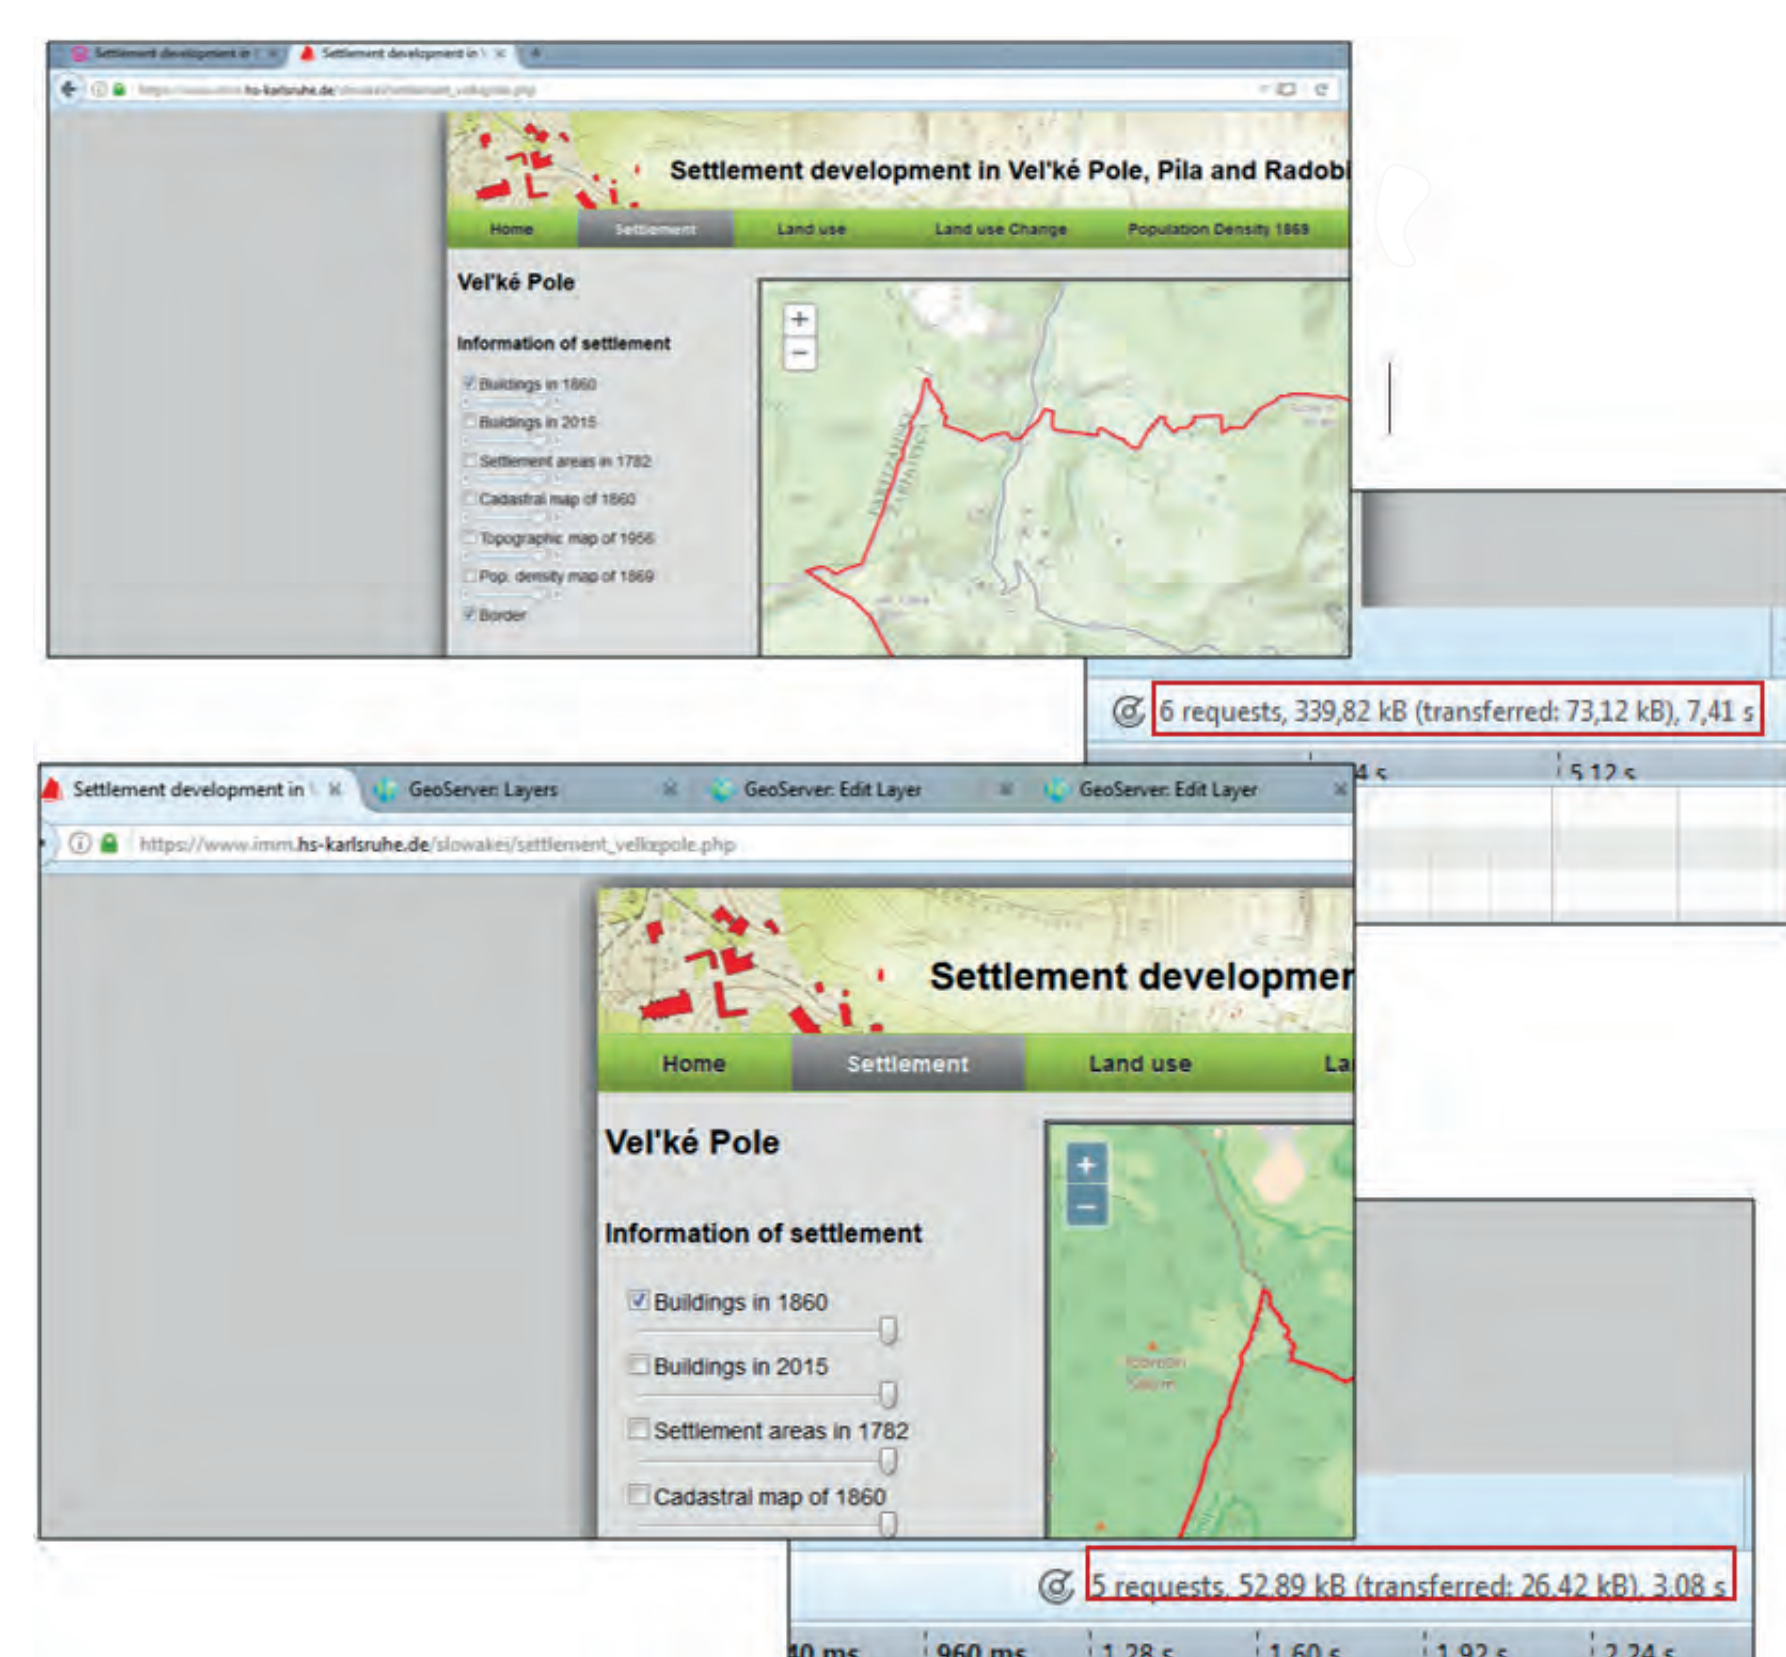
Settlement development in | Settlement development in

https://www.imm.hs-karlsruhe.de/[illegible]

Settlement development in Vel'ké Pole, Píla and Radobi

Home | Settlement | Land use | Land use Change | Population Density 1869

Vel'ké Pole

Information of settlement

Buildings in 1860

Buildings in 2015

Settlement areas in 1782

Cadastral map of 1860

Topographic map of 1956

Pop. density map of 1869

Border

+
−

6 requests, 339,82 kB (transferred: 73,12 kB), 7,41 s

4 s | 5,12 s

Settlement development in | GeoServer: Layers | GeoServer: Edit Layer | GeoServer: Edit Layer

https://www.imm.hs-karlsruhe.de/slowakei/settlement_velkepole.php

Settlement developmer

Home | Settlement | Land use | La

Vel'ké Pole

Information of settlement

Buildings in 1860

Buildings in 2015

Settlement areas in 1782

Cadastral map of 1860

+
−

5 requests, 52,89 kB (transferred: 26,42 kB), 3,08 s

40 ms | 960 ms | 1,28 s | 1,60 s | 1,92 s | 2,24 s